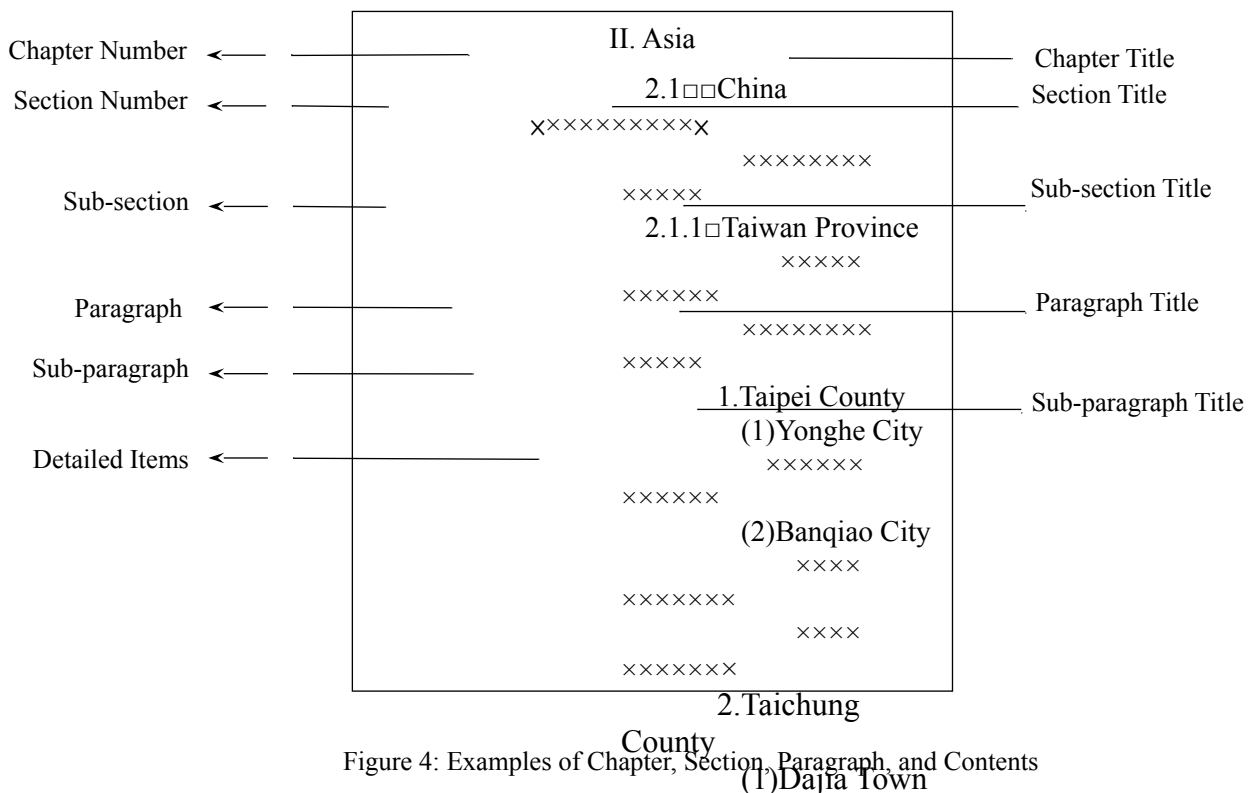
Chapter Number
Section Number
Sub-section
Paragraph
Sub-paragraph
Detailed Items

II. Asia
2.1□□China
××××××××××××
××××××××
×××××
2.1.1□Taiwan Province
×××××
××××××
××××××××
×××××
1.Taipei County
(1)Yonghe City
××××××
××××××
(2)Banqiao City
××××
×××××××
××××
×××××××
2.Taichung County
(1)Dajia Town

Chapter Title
Section Title
Sub-section Title
Paragraph Title
Sub-paragraph Title

Figure 4: Examples of Chapter, Section, Paragraph, and Contents